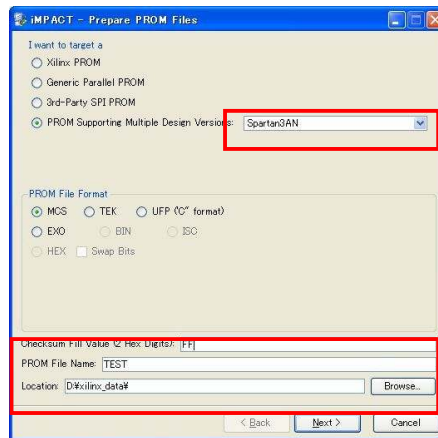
iMPACT - Prepare PROM Files

I want to target a
Xilinx PROM
Generic Parallel PROM
3rd-Party SPI PROM
PROM Supporting Multiple Design Versions: Spartan3AN

PROM File Format
MCS TEK UFP ('C' format)
EXO BIN ISC
HEX Swap Bits

Checksum Fill Value (2 Hex Digits): FF
PROM File Name: TEST
Location: D:¥xilinx_data¥ Browse...

< Back Next > Cancel